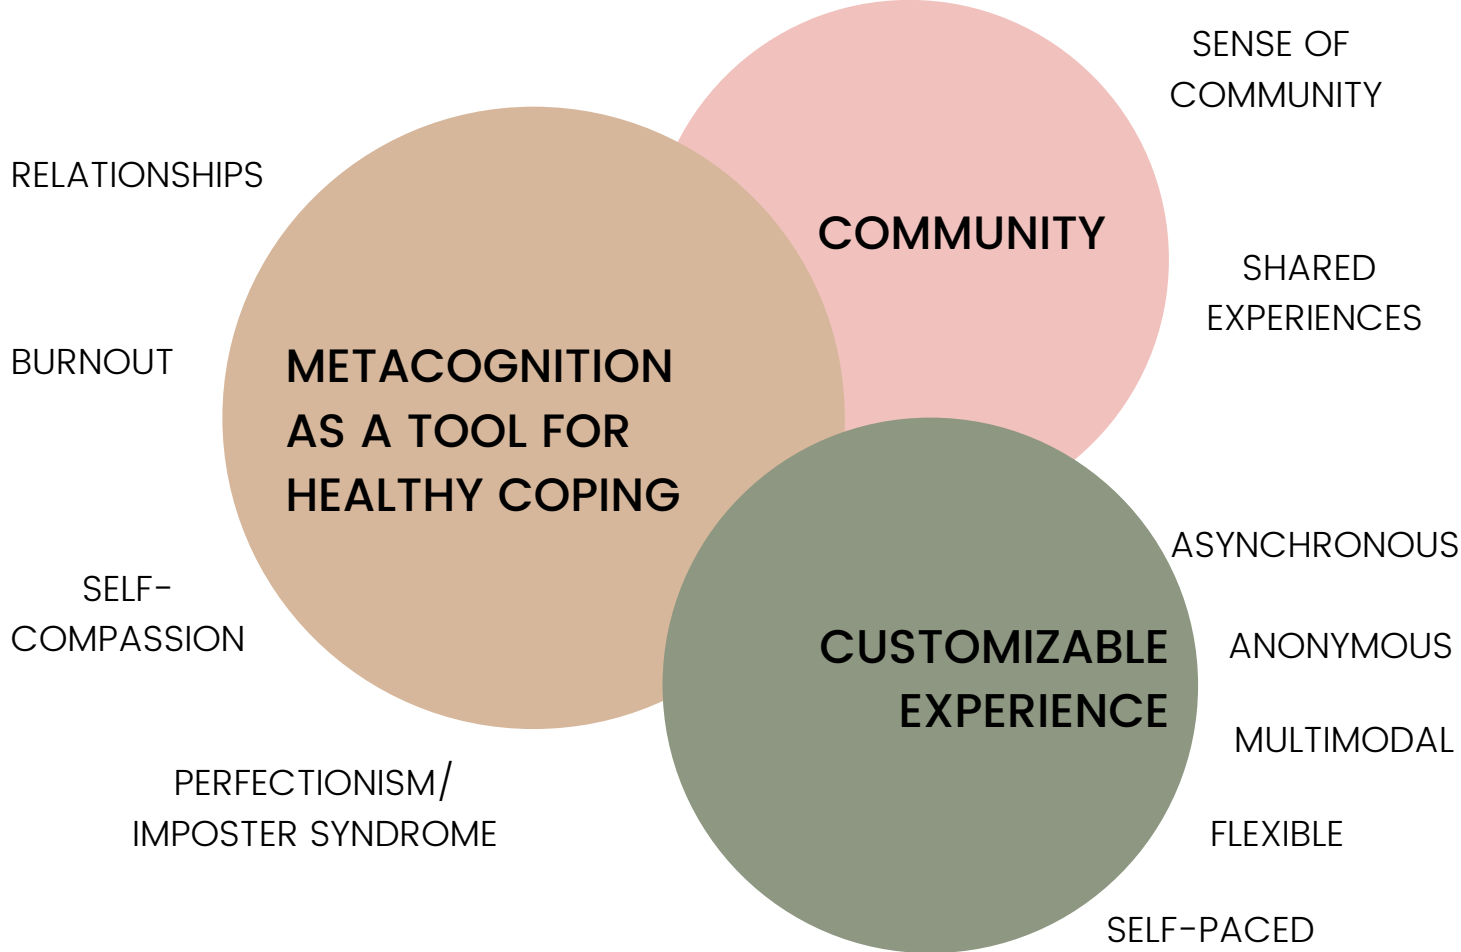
SENSE OF COMMUNITY

RELATIONSHIPS

COMMUNITY

SHARED EXPERIENCES

BURNOUT

METACOGNITION AS A TOOL FOR HEALTHY COPING

ASYNCHRONOUS

SELF-COMPASSION

CUSTOMIZABLE EXPERIENCE

ANONYMOUS

MULTIMODAL

PERFECTIONISM/ IMPOSTER SYNDROME

FLEXIBLE

SELF-PACED